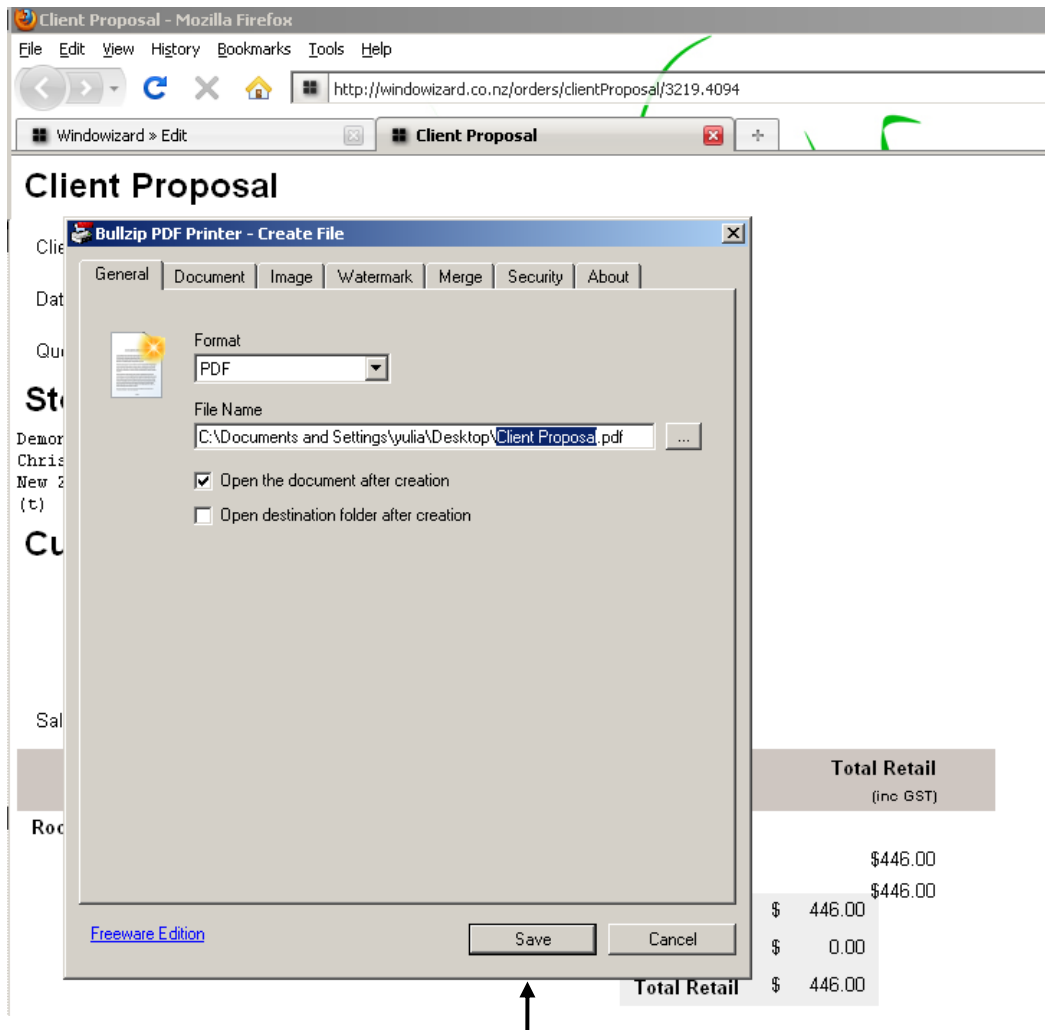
Client Proposal - Mozilla Firefox

File Edit View History Bookmarks Tools Help

http://windowizard.co.nz/orders/clientProposal/3219.4094

Windowizard » Edit

Client Proposal

Client Proposal

Clie

Dat

Quo

Sto

Demor
Chris
New Z
(t)

Cu

Sal

Roo

Bullzip PDF Printer - Create File

General | Document | Image | Watermark | Merge | Security | About

Format
PDF

File Name
C:\Documents and Settings\yulia\Desktop\Client Proposa.pdf ...

Open the document after creation

Open destination folder after creation

Freeware Edition

Save Cancel

Total Retail
(inc GST)

$446.00
$446.00

$ 446.00
$ 0.00
Total Retail $ 446.00